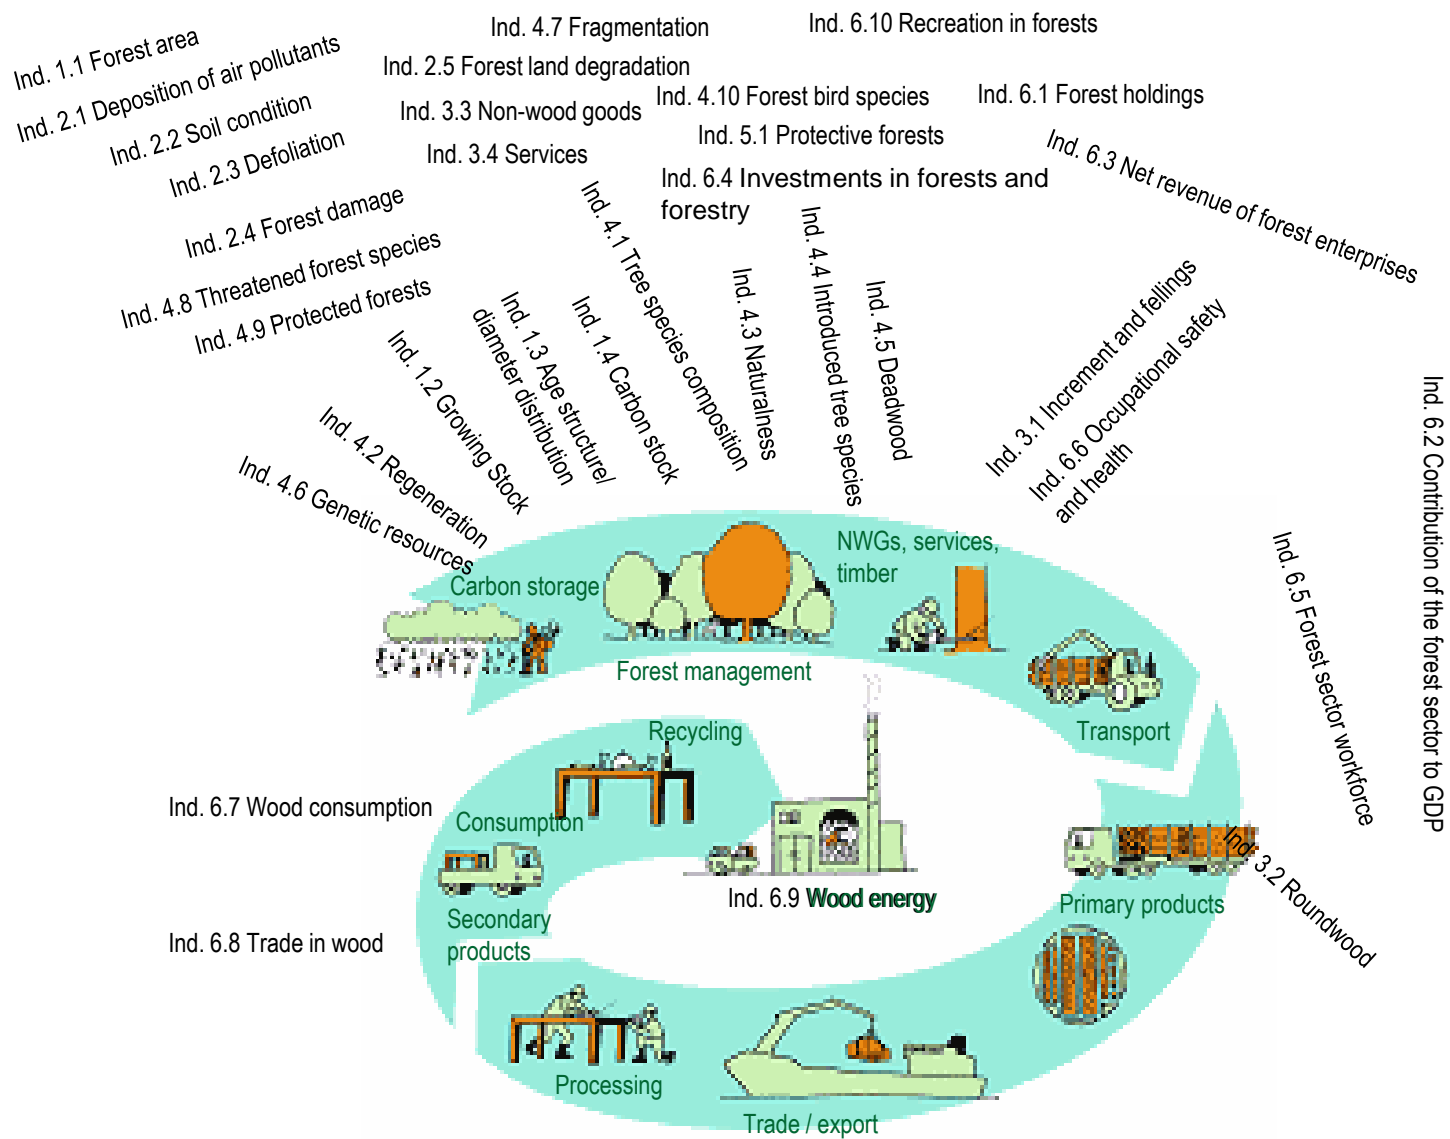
Ind. 1.1 Forest area
Ind. 2.1 Deposition of air pollutants
Ind. 2.2 Soil condition
Ind. 2.3 Defoliation
Ind. 2.4 Forest damage
Ind. 4.8 Threatened forest species
Ind. 4.9 Protected forests
Ind. 4.7 Fragmentation
Ind. 2.5 Forest land degradation
Ind. 3.3 Non-wood goods
Ind. 3.4 Services
Ind. 6.10 Recreation in forests
Ind. 4.10 Forest bird species
Ind. 6.1 Forest holdings
Ind. 5.1 Protective forests
Ind. 6.4 Investments in forests and forestry
Ind. 6.3 Net revenue of forest enterprises
Ind. 1.2 Growing Stock
Ind. 1.3 Age structure/ diameter distribution
Ind. 1.4 Carbon stock
Ind. 4.1 Tree species composition
Ind. 4.3 Naturalness
Ind. 4.4 Introduced tree species
Ind. 4.5 Deadwood
Ind. 3.1 Increment and fellings
Ind. 6.6 Occupational safety and health
Ind. 4.2 Regeneration
Ind. 4.6 Genetic resources
Ind. 6.2 Contribution of the forest sector to GDP
Ind. 6.5 Forest sector workforce
Carbon storage
NWGs, services, timber
Forest management
Transport
Recycling
Ind. 6.7 Wood consumption
Consumption
Ind. 6.9 Wood energy
Primary products
Ind. 3.2 Roundwood
Secondary products
Ind. 6.8 Trade in wood
Processing
Trade / export